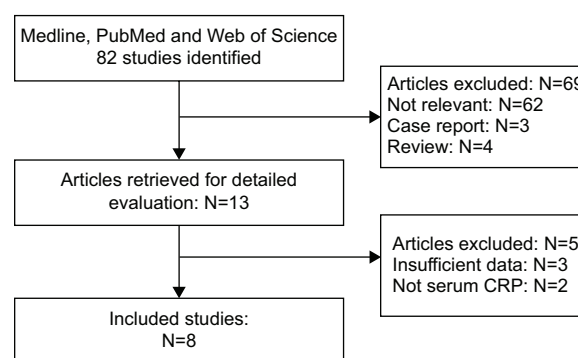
Medline, PubMed and Web of Science
82 studies identified

Articles excluded: N=69
Not relevant: N=62
Case report: N=3
Review: N=4

Articles retrieved for detailed evaluation: N=13

Articles excluded: N=5
Insufficient data: N=3
Not serum CRP: N=2

Included studies:
N=8